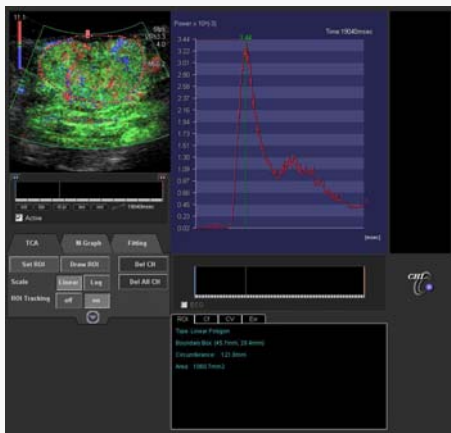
Power x 10^(-3)

Time 19040[msec]

3.44
3.22
3.01
2.80
2.58
2.37
2.15
1.94
1.73
1.51
1.30
1.08
0.87
0.65
0.45
0.23
0.02

[msec]

Active

TCA
M Graph
Fitting

Set ROI
Draw ROI
Del CH

Scale
Linear
Log
Del All CH

ROI Tracking
off
on

ROI
Cf
CV
Ev

Type: Linear Polygon
Boundary Box: (45.7mm, 33.4mm)
Circumference: 121.0mm
Area: 1060.7mm2